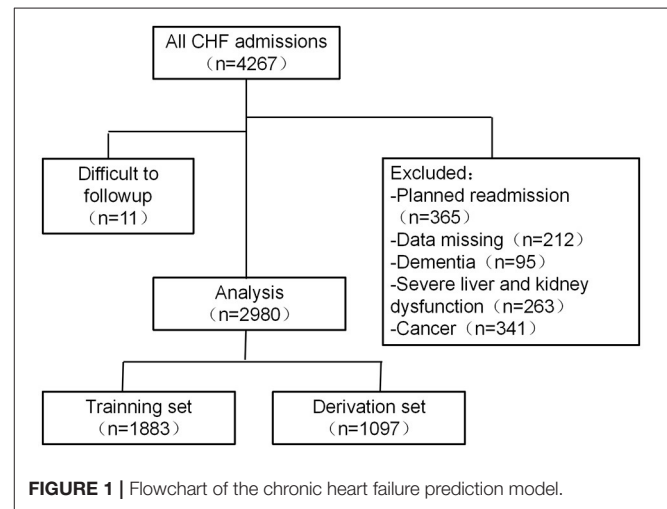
All CHF admissions
（n=4267）

Difficult to followup
（n=11）

Excluded：
-Planned readmission （n=365）
-Data missing（n=212）
-Dementia（n=95）
-Severe liver and kidney dysfunction（n=263）
-Cancer（n=341）

Analysis
（n=2980）

Trainning set
（n=1883）

Derivation set
（n=1097）

**FIGURE 1 |** Flowchart of the chronic heart failure prediction model.